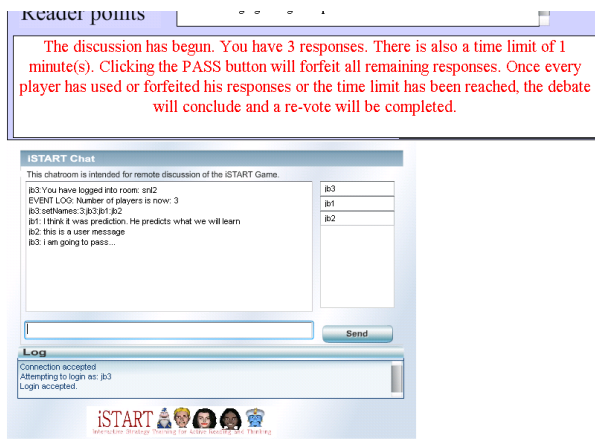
Reader points

The discussion has begun. You have 3 responses. There is also a time limit of 1 minute(s). Clicking the PASS button will forfeit all remaining responses. Once every player has used or forfeited his responses or the time limit has been reached, the debate will conclude and a re-vote will be completed.

iSTART Chat

This chatroom is intended for remote discussion of the iSTART Game.

jb3:You have logged into room: snl2
EVENT LOG: Number of players is now: 3
jb3:setNames:3;jb3;jb1;jb2
jb1: I think it was prediction. He predicts what we will learn
jb2: this is a user message
jb3: i am going to pass....

jb3
jb1
jb2

Send

Log

Connection accepted
Attempting to login as: jb3
Login accepted.

iSTART
Interactive Strategy Training for Active Reading and Thinking